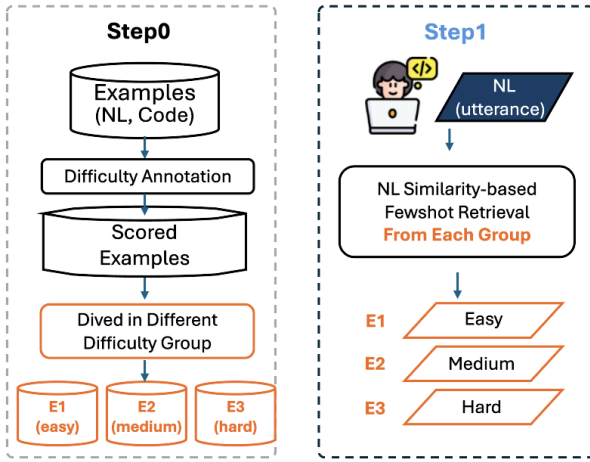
Step0

Examples (NL, Code)

Difficulty Annotation

Scored Examples

Dived in Different Difficulty Group

E1 (easy)

E2 (medium)

E3 (hard)

Step1

</>

NL (utterance)

NL Similarity-based Fewshot Retrieval From Each Group

E1 Easy

E2 Medium

E3 Hard